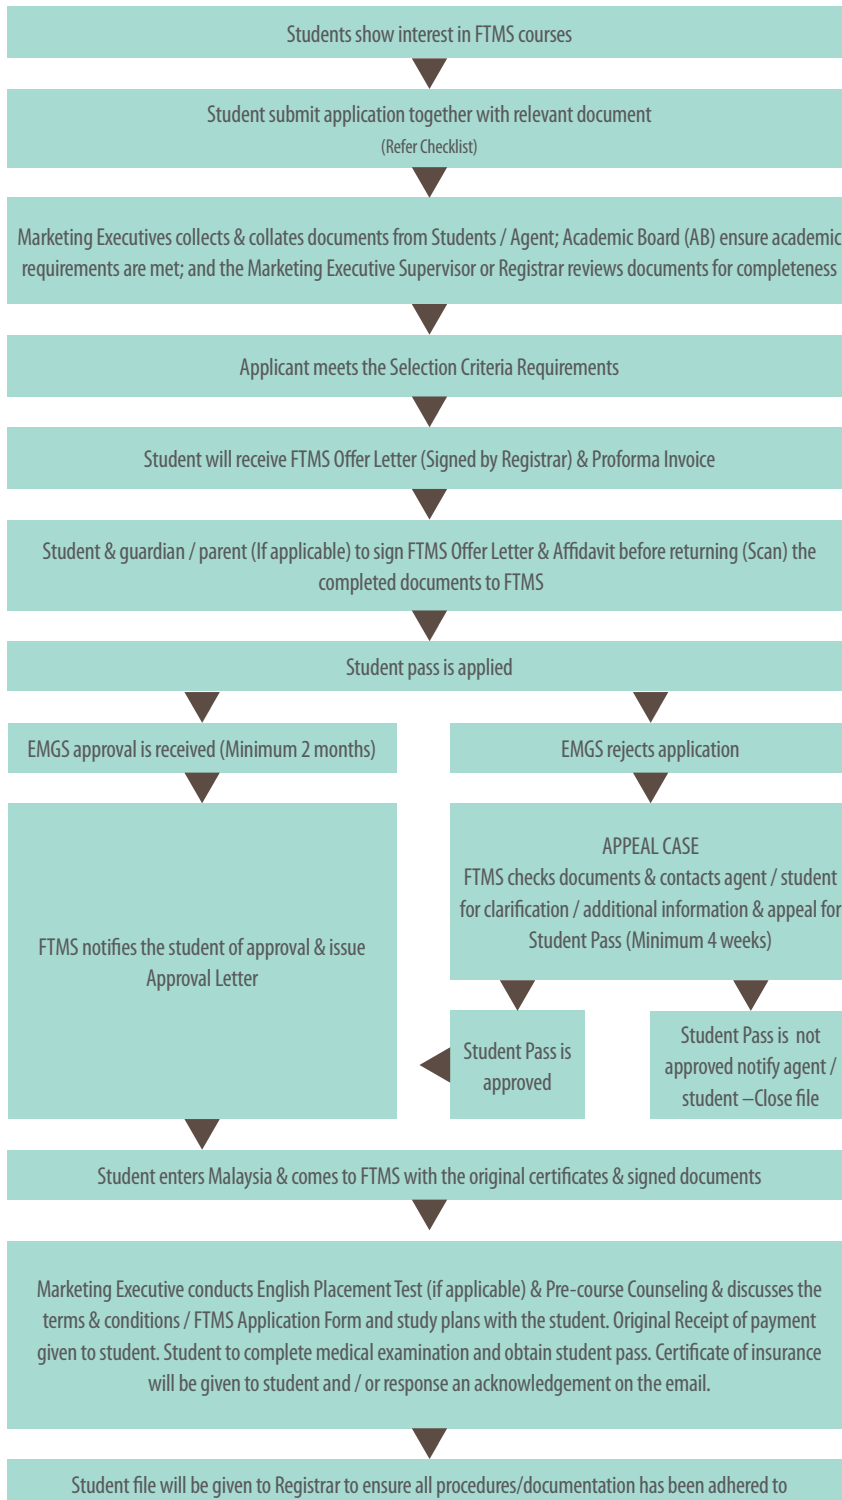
Students show interest in FTMS courses

Student submit application together with relevant document
(Refer Checklist)

Marketing Executives collects & collates documents from Students / Agent; Academic Board (AB) ensure academic requirements are met; and the Marketing Executive Supervisor or Registrar reviews documents for completeness

Applicant meets the Selection Criteria Requirements

Student will receive FTMS Offer Letter (Signed by Registrar) & Proforma Invoice

Student & guardian / parent (If applicable) to sign FTMS Offer Letter & Affidavit before returning (Scan) the completed documents to FTMS

Student pass is applied

EMGS approval is received (Minimum 2 months)

FTMS notifies the student of approval & issue Approval Letter

EMGS rejects application

APPEAL CASE
FTMS checks documents & contacts agent / student for clarification / additional information & appeal for Student Pass (Minimum 4 weeks)

Student Pass is approved

Student Pass is not approved notify agent / student –Close file

Student enters Malaysia & comes to FTMS with the original certificates & signed documents

Marketing Executive conducts English Placement Test (if applicable) & Pre-course Counseling & discusses the terms & conditions / FTMS Application Form and study plans with the student. Original Receipt of payment given to student. Student to complete medical examination and obtain student pass. Certificate of insurance will be given to student and / or response an acknowledgement on the email.

Student file will be given to Registrar to ensure all procedures/documentation has been adhered to